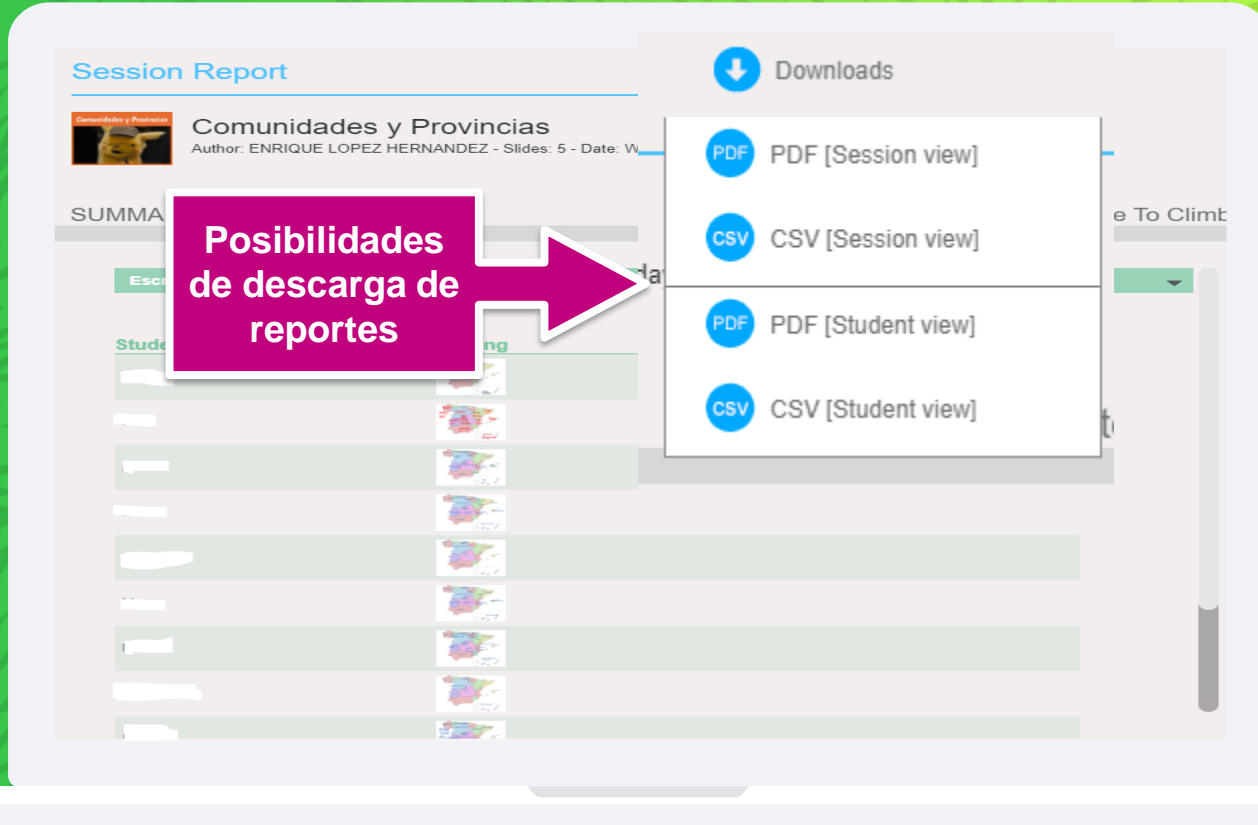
Session Report

Comunidades y Provincias
Author: ENRIQUE LOPEZ HERNANDEZ - Slides: 5 - Date: W

SUMMA

e To Climb

Escr

Stude

ng

Posibilidades de descarga de reportes

Downloads

PDF PDF [Session view]

CSV CSV [Session view]

PDF PDF [Student view]

CSV CSV [Student view]